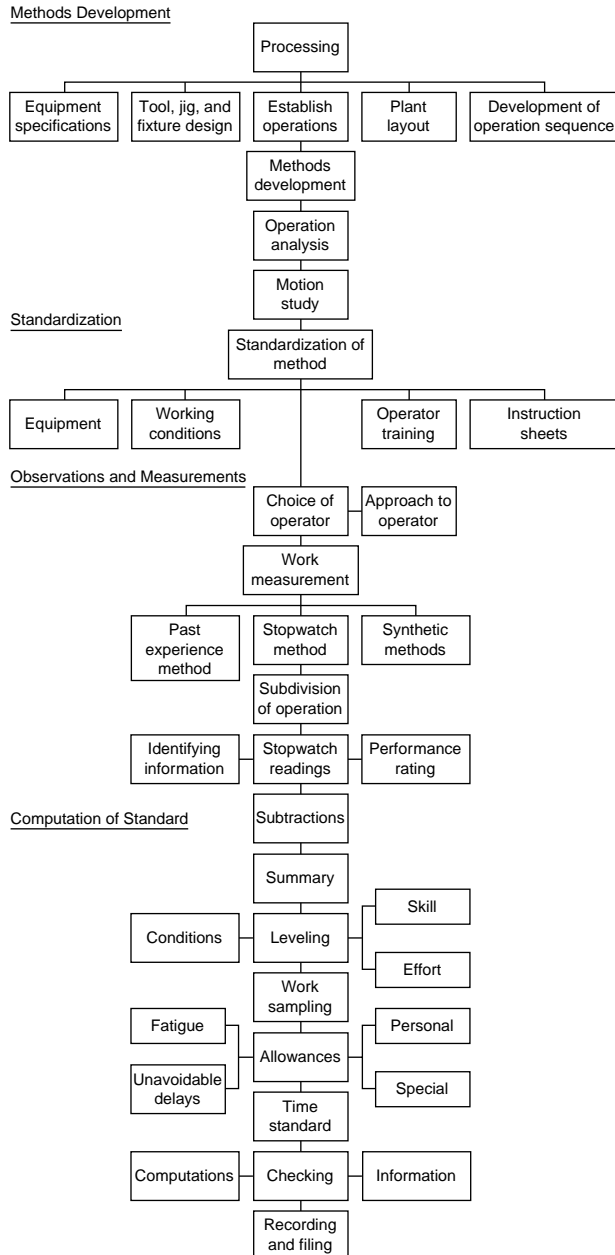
Methods Development

Processing

Equipment specifications

Tool, jig, and fixture design

Establish operations

Plant layout

Development of operation sequence

Methods development

Operation analysis

Motion study

Standardization

Standardization of method

Equipment

Working conditions

Operator training

Instruction sheets

Observations and Measurements

Choice of operator

Approach to operator

Work measurement

Past experience method

Stopwatch method

Synthetic methods

Subdivision of operation

Identifying information

Stopwatch readings

Performance rating

Computation of Standard

Subtractions

Summary

Conditions

Leveling

Skill

Effort

Work sampling

Fatigue

Unavoidable delays

Allowances

Personal

Special

Time standard

Computations

Checking

Information

Recording and filing